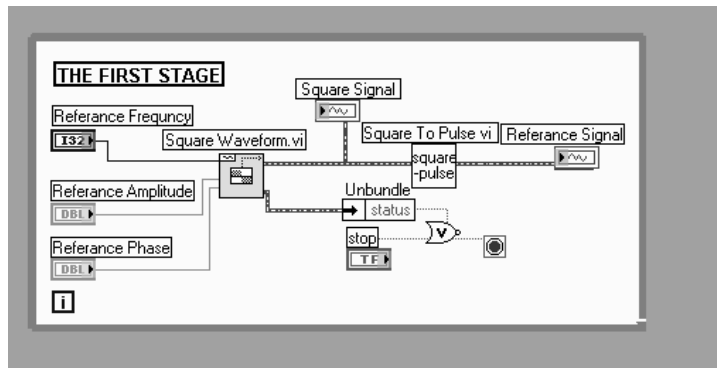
THE FIRST STAGE

Square Signal

Referance Frequncy

I32

Square Waveform.vi

Square To Pulse vi

Referance Signal

square -pulse

Referance Amplitude

DBL

Unbundle

status

Referance Phase

DBL

stop

TF

i